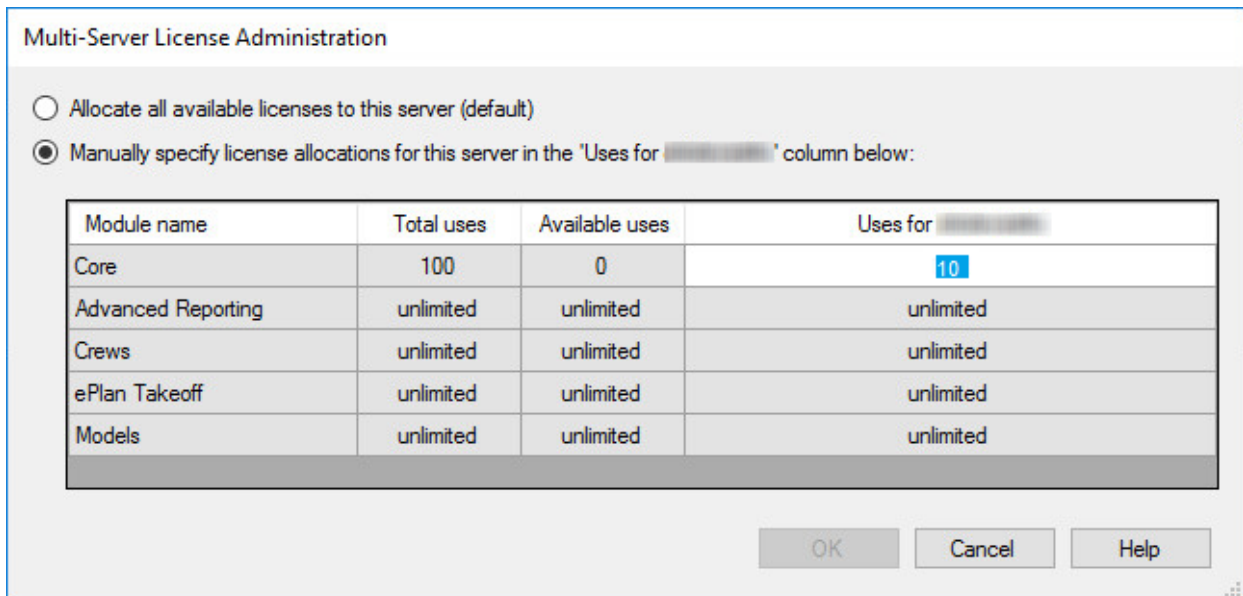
Multi-Server License Administration

Allocate all available licenses to this server (default)

Manually specify license allocations for this server in the 'Uses for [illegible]' column below:

| Module name | Total uses | Available uses | Uses for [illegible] |
|---|---|---|---|
| Core | 100 | 0 | 10 |
| Advanced Reporting | unlimited | unlimited | unlimited |
| Crews | unlimited | unlimited | unlimited |
| ePlan Takeoff | unlimited | unlimited | unlimited |
| Models | unlimited | unlimited | unlimited |

OK Cancel Help